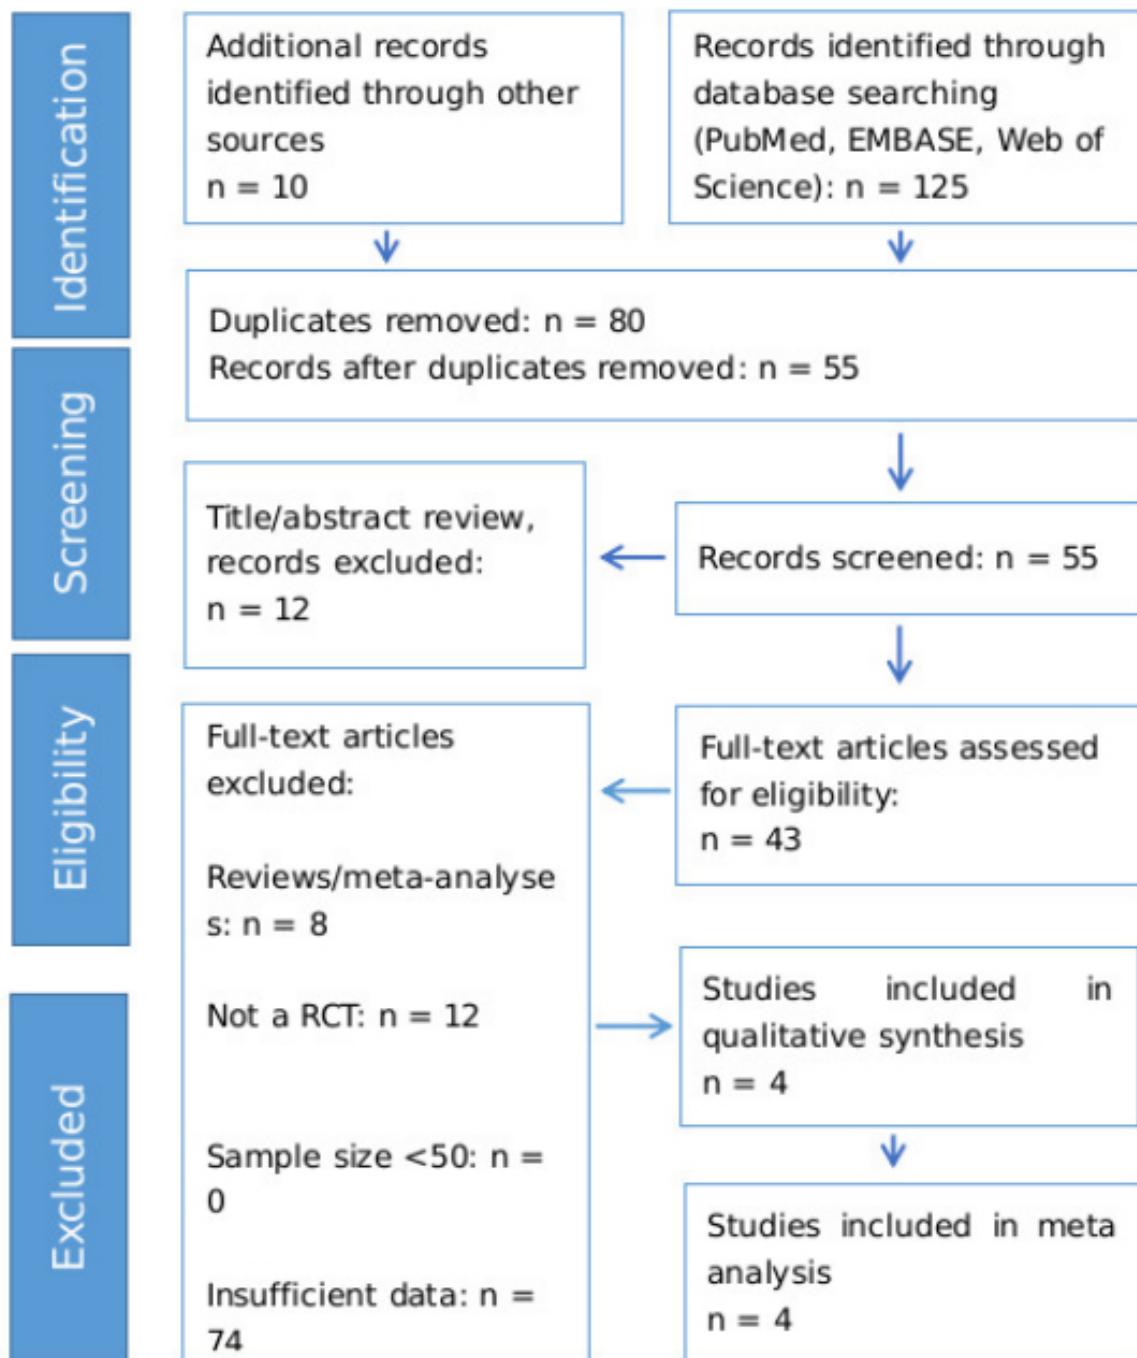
Identification

Additional records identified through other sources
n = 10

Records identified through database searching (PubMed, EMBASE, Web of Science): n = 125

Duplicates removed: n = 80
Records after duplicates removed: n = 55

Screening

Title/abstract review, records excluded:
n = 12

Records screened: n = 55

Eligibility

Full-text articles excluded:

Reviews/meta-analyses: n = 8

Not a RCT: n = 12

Sample size <50: n = 0

Insufficient data: n = 74

Full-text articles assessed for eligibility:
n = 43

Excluded

Studies included in qualitative synthesis
n = 4

Studies included in meta analysis
n = 4